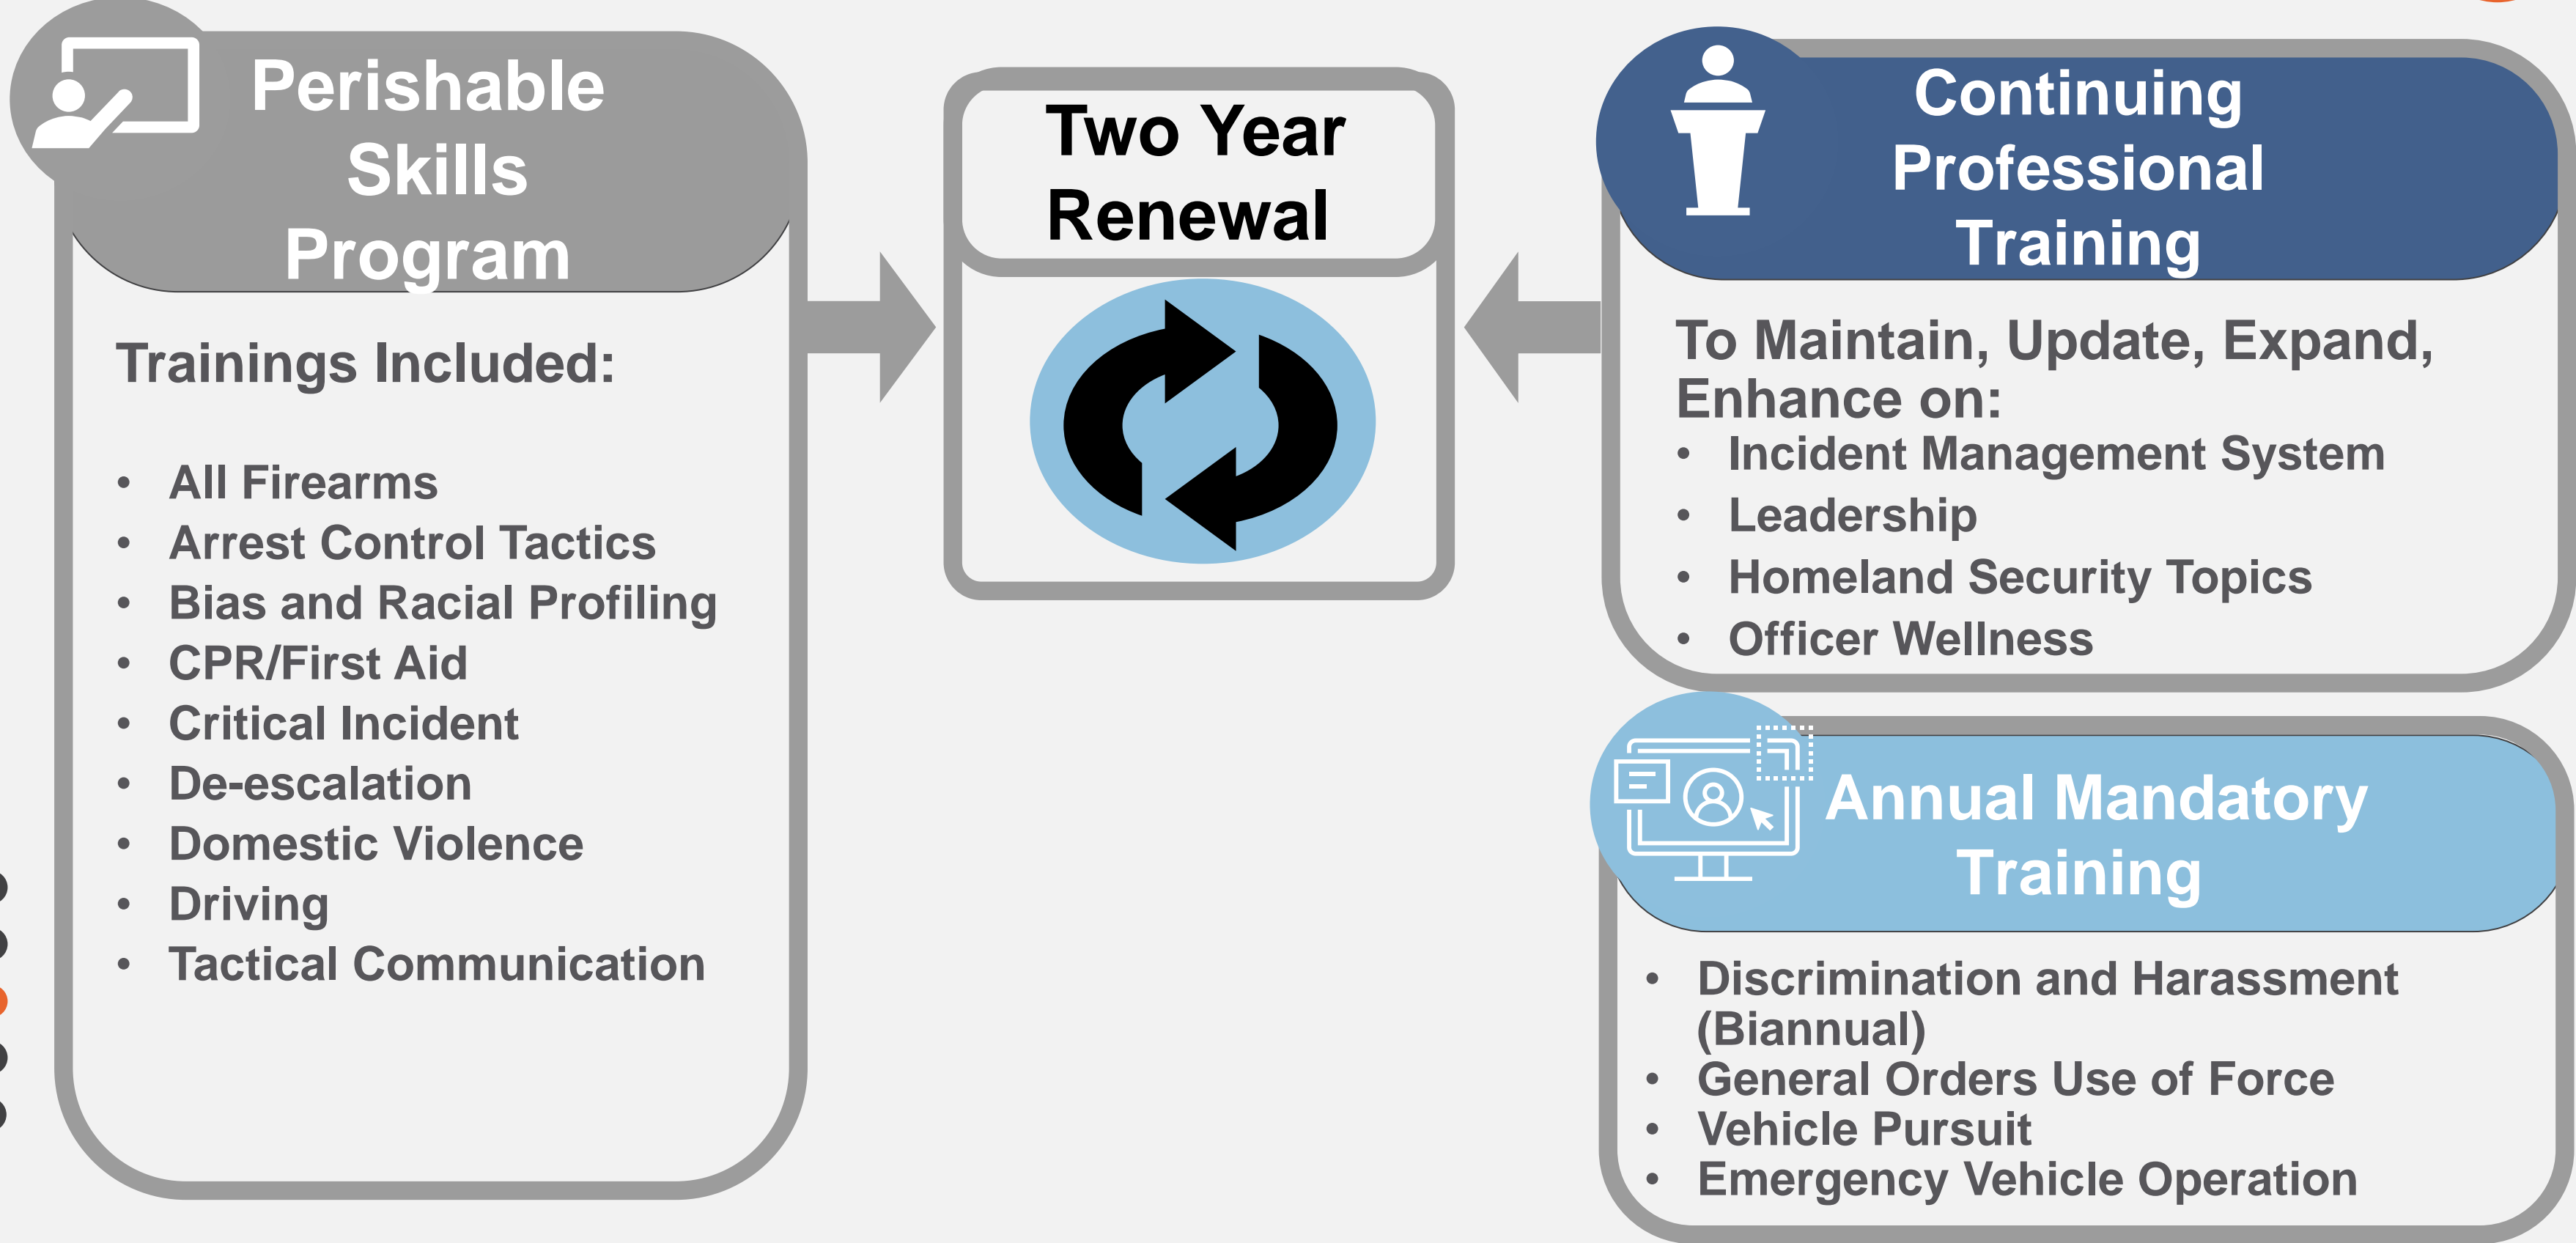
Perishable Skills Program

Trainings Included:

- All Firearms
- Arrest Control Tactics
- Bias and Racial Profiling
- CPR/First Aid
- Critical Incident
- De-escalation
- Domestic Violence
- Driving
- Tactical Communication

Two Year Renewal

Continuing Professional Training

To Maintain, Update, Expand, Enhance on:
- Incident Management System
- Leadership
- Homeland Security Topics
- Officer Wellness

Annual Mandatory Training

- Discrimination and Harassment (Biannual)
- General Orders Use of Force
- Vehicle Pursuit
- Emergency Vehicle Operation